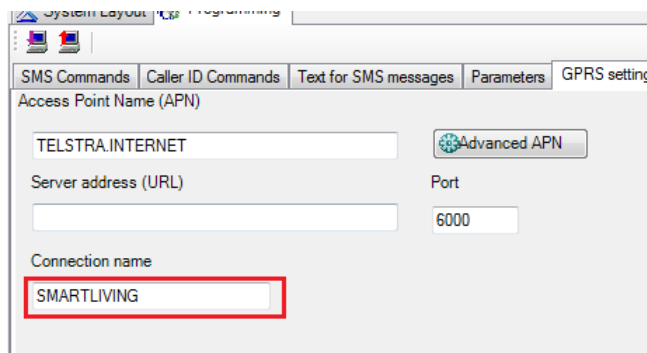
System Layout | Programming

SMS Commands | Caller ID Commands | Text for SMS messages | Parameters | GPRS setting

Access Point Name (APN)

TELSTRA.INTERNET

Advanced APN

Server address (URL)

Port

6000

Connection name

SMARTLIVING